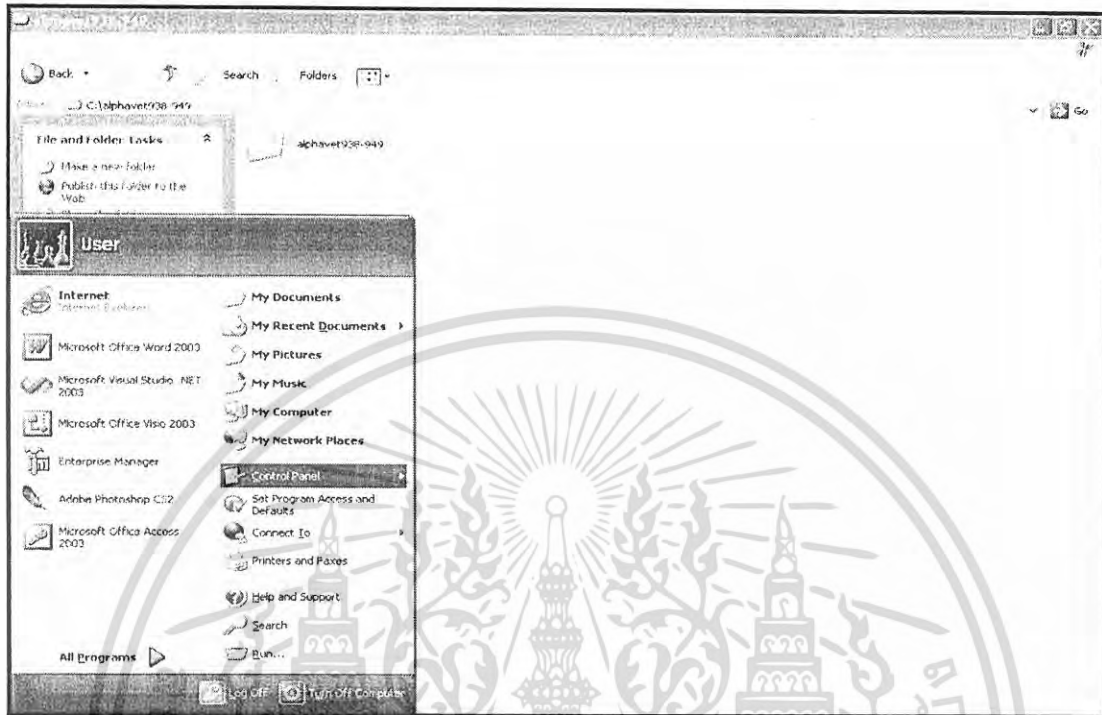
Back
Search
Folders
C:\alphavet938-949
Go
File and Folder Tasks
Make a new folder
Publish this folder to the Web
alphavet938-949
User
Internet
Internet Explorer
Microsoft Office Word 2003
Microsoft Visual Studio .NET 2003
Microsoft Office Visio 2003
Enterprise Manager
Adobe Photoshop CS2
Microsoft Office Access 2003
All Programs
My Documents
My Recent Documents
My Pictures
My Music
My Computer
My Network Places
Control Panel
Set Program Access and Defaults
Connect To
Printers and Faxes
Help and Support
Search
Run...
Log Off
Turn Off Computer